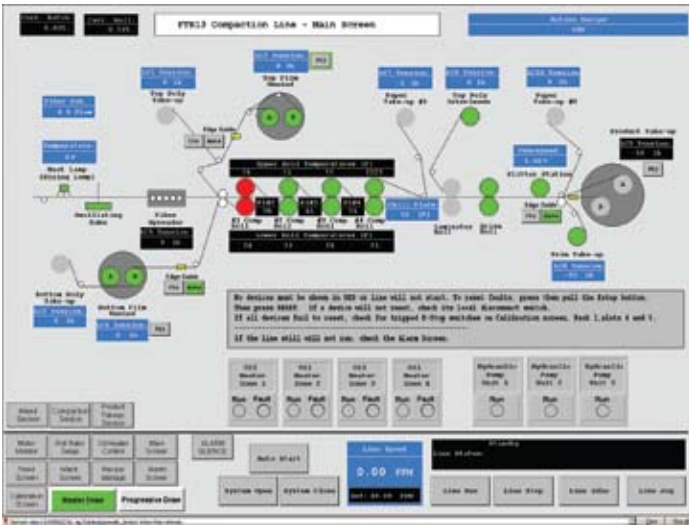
FT613 Compaction Line - Main Screen

Top Film Unwind

Top Poly Take-up

Paper Take-up #3

Paper Take-up #8

Heat Lamp (Drying Lamp)

Oscillating Tube

Fiber Spreader

Upper Roll Temperatures (F)

Lower Roll Temperatures (F)

Chill Plate

Slitter Station

Product Take-up

Trim Take-up

Bottom Poly Take-up

Bottom Film Unwind

No devices must be shown in RED or line will not start. To reset faults, press then pull the Estop button. Then press RESET. If a device will not reset, check its local disconnect switch. If all devices fail to reset, check for tripped E-Stop switches on Calibration screen, Rack 1, slots 4 and 5.

If the line still will not run, check the Alarm Screen.

Oil Heater Zone 1

Oil Heater Zone 2

Oil Heater Zone 3

Oil Heater Zone 4

Run Fault

Hydraulic Pump Unit 1

Hydraulic Pump Unit 2

Hydraulic Pump Unit 3

Run

ALARM SILENCE

Auto Start

System Open

System Close

Line Speed

0.00 FPM

Line Run

Line Stop

Line Jog

Master Drive

Progressive Draw